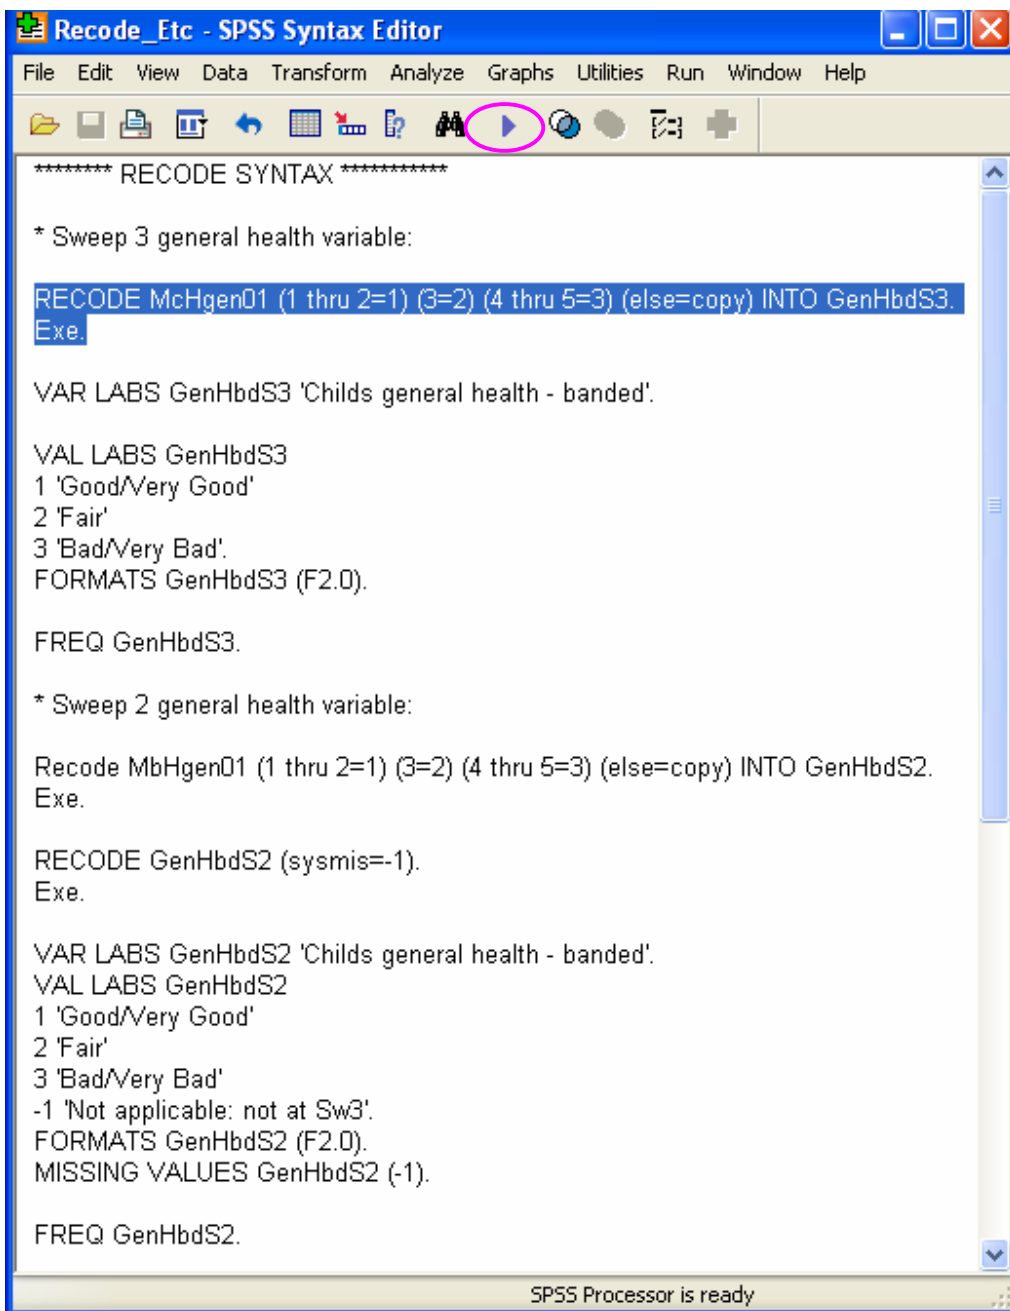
Recode_Etc - SPSS Syntax Editor

File Edit View Data Transform Analyze Graphs Utilities Run Window Help

******** RECODE SYNTAX ************

* Sweep 3 general health variable:

RECODE McHgen01 (1 thru 2=1) (3=2) (4 thru 5=3) (else=copy) INTO GenHbdS3.
Exe.

VAR LABS GenHbdS3 'Childs general health - banded'.

VAL LABS GenHbdS3
1 'Good/Very Good'
2 'Fair'
3 'Bad/Very Bad'.
FORMATS GenHbdS3 (F2.0).

FREQ GenHbdS3.

* Sweep 2 general health variable:

Recode MbHgen01 (1 thru 2=1) (3=2) (4 thru 5=3) (else=copy) INTO GenHbdS2.
Exe.

RECODE GenHbdS2 (sysmis=-1).
Exe.

VAR LABS GenHbdS2 'Childs general health - banded'.
VAL LABS GenHbdS2
1 'Good/Very Good'
2 'Fair'
3 'Bad/Very Bad'
-1 'Not applicable: not at Sw3'.
FORMATS GenHbdS2 (F2.0).
MISSING VALUES GenHbdS2 (-1).

FREQ GenHbdS2.

SPSS Processor is ready